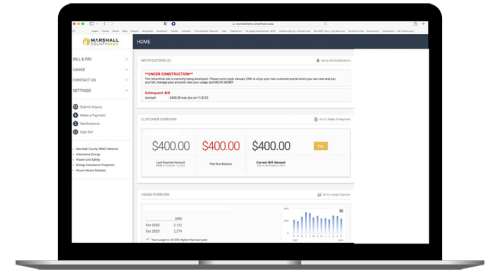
MARSHALL COUNTY REMC

HOME

BILL & PAY
USAGE
CONTACT US
SETTINGS

Submit Inquiry
Make a Payment
Notifications
Sign Out

NOTIFICATIONS

**UNDER CONSTRUCTION**

Delinquent Bill

$400.00

CUSTOMER OVERVIEW

Make a Payment

$400.00
$400.00
$400.00

Last Payment Amount
Past Due Balance
Current Bill Amount

USAGE OVERVIEW